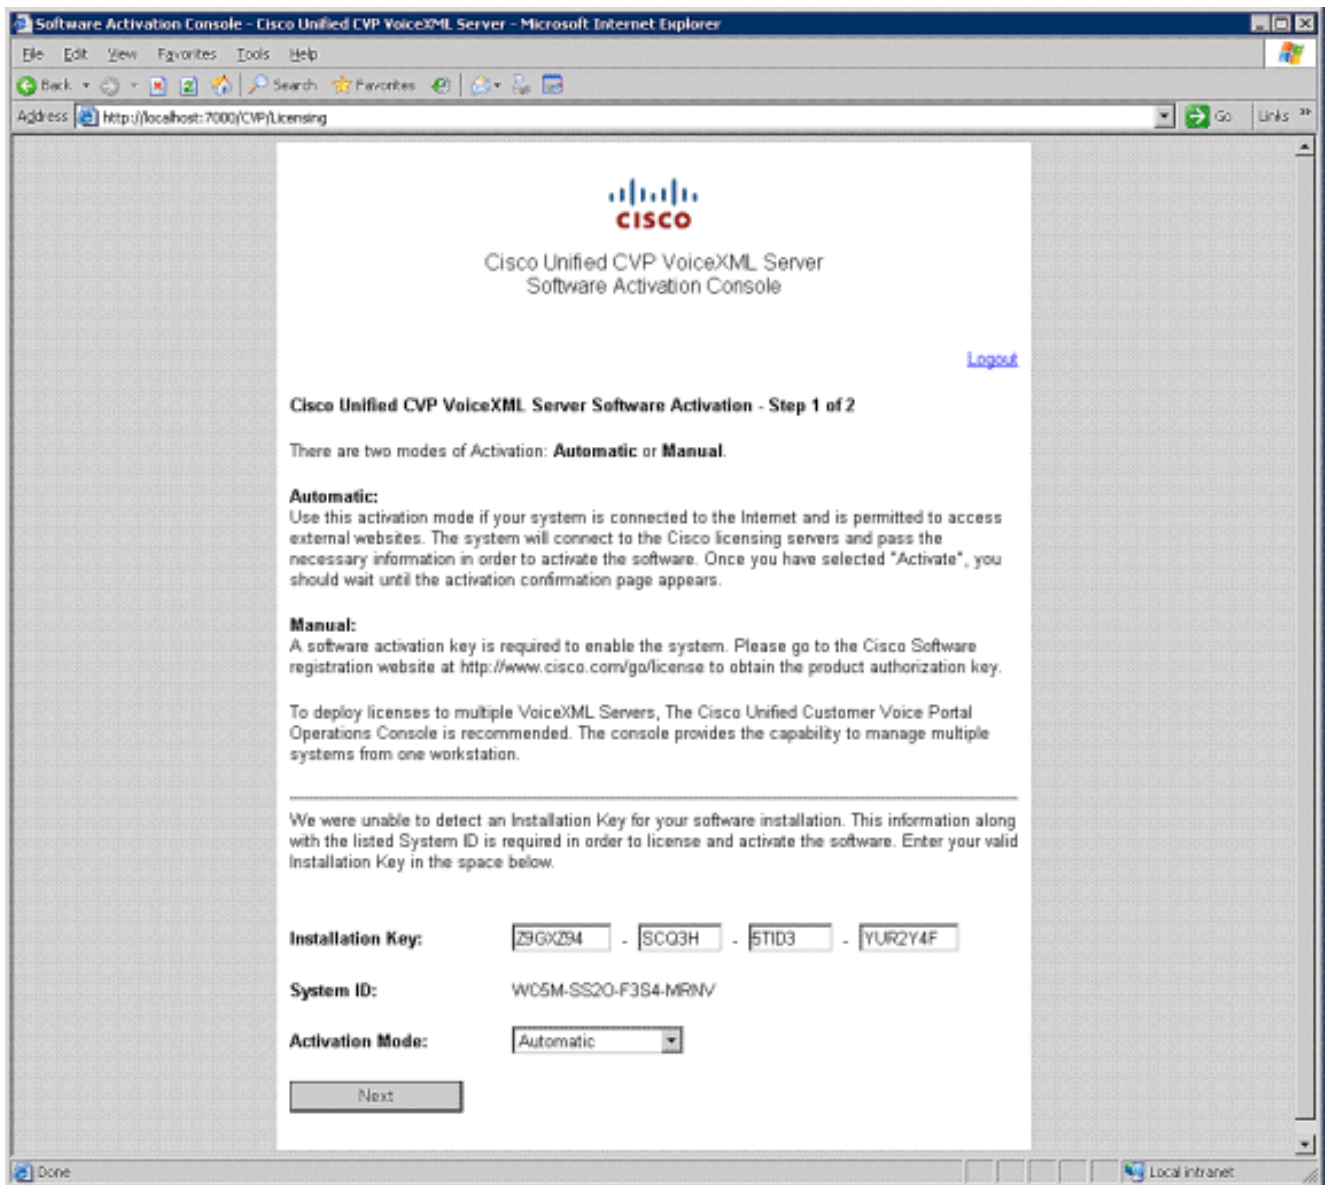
Software Activation Console - Cisco Unified CVP VoiceXML Server - Microsoft Internet Explorer

File Edit View Favorites Tools Help

Back Search Favorites

Address http://localhost:7000/CVP/Licensing Go Links

CISCO

Cisco Unified CVP VoiceXML Server
Software Activation Console

Logout

Cisco Unified CVP VoiceXML Server Software Activation - Step 1 of 2

There are two modes of Activation: Automatic or Manual.

Automatic:
Use this activation mode if your system is connected to the Internet and is permitted to access external websites. The system will connect to the Cisco licensing servers and pass the necessary information in order to activate the software. Once you have selected "Activate", you should wait until the activation confirmation page appears.

Manual:
A software activation key is required to enable the system. Please go to the Cisco Software registration website at http://www.cisco.com/go/license to obtain the product authorization key.

To deploy licenses to multiple VoiceXML Servers, The Cisco Unified Customer Voice Portal Operations Console is recommended. The console provides the capability to manage multiple systems from one workstation.

We were unable to detect an Installation Key for your software installation. This information along with the listed System ID is required in order to license and activate the software. Enter your valid Installation Key in the space below.

Installation Key: Z9GXZ94 - SCQ3H - 5TID3 - YUR2Y4F

System ID: WC5M-SS2O-F3S4-MRNV

Activation Mode: Automatic

Next

Done Local intranet